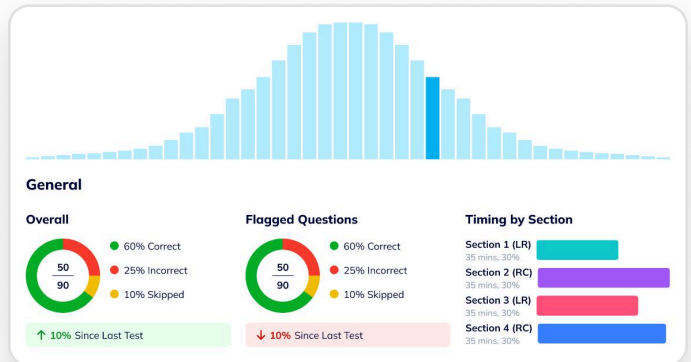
General

Overall

$\frac{50}{90}$

60% Correct
25% Incorrect
10% Skipped

↑ 10% Since Last Test

Flagged Questions

$\frac{50}{90}$

60% Correct
25% Incorrect
10% Skipped

↓ 10% Since Last Test

Timing by Section

Section 1 (LR)
35 mins, 30%

Section 2 (RC)
35 mins, 30%

Section 3 (LR)
35 mins, 30%

Section 4 (RC)
35 mins, 30%